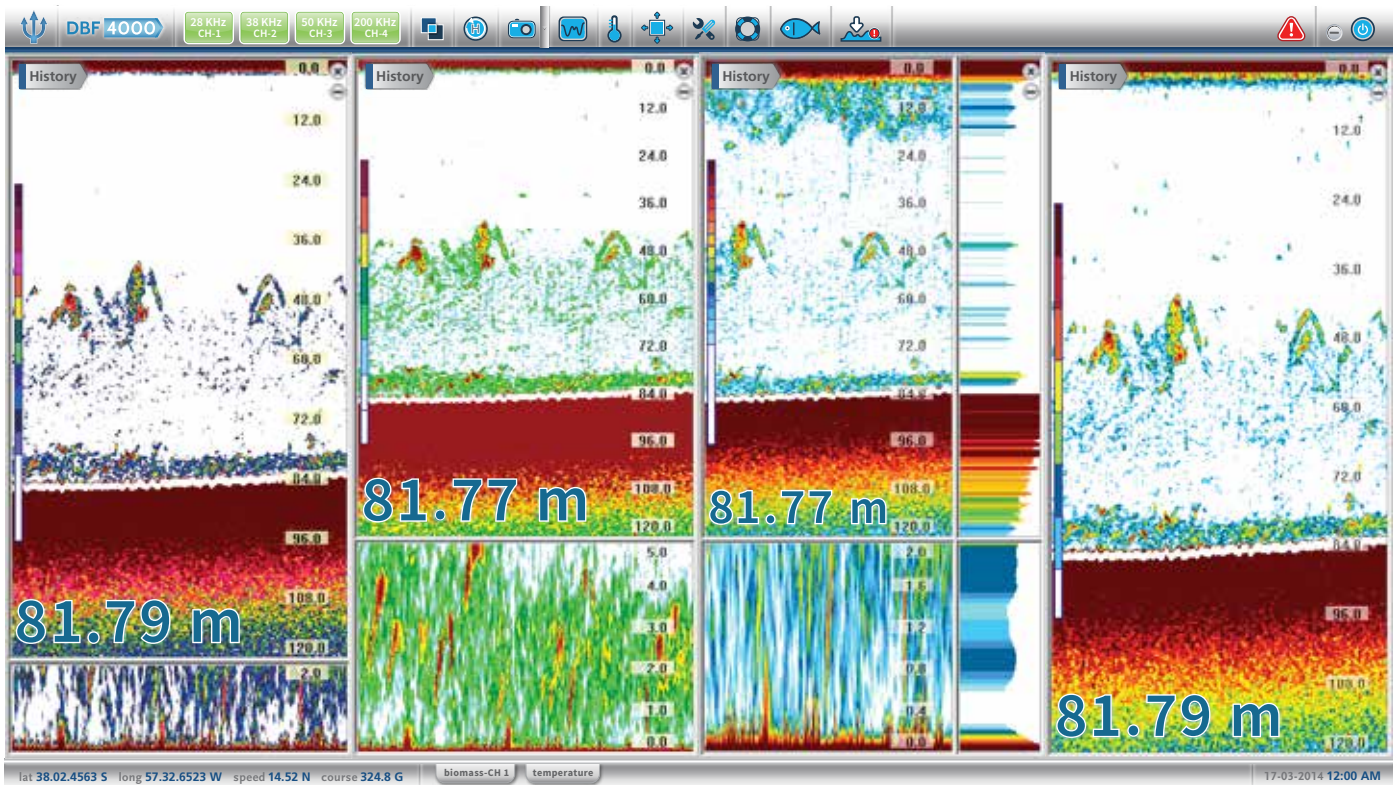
DBF 4000

28 KHz CH-1
38 KHz CH-2
50 KHz CH-3
200 KHz CH-4

History
0.0
12.0
24.0
36.0
48.0
60.0
72.0
84.0
96.0
108.0
120.0
81.79 m
2.0

History
0.0
12.0
24.0
36.0
48.0
60.0
72.0
84.0
96.0
108.0
120.0
81.77 m
5.0
4.0
3.0
2.0
1.0
0.0

History
0.0
12.0
24.0
36.0
48.0
60.0
72.0
84.0
96.0
108.0
120.0
81.77 m
2.0
1.6
1.2
0.8
0.4
0.0

History
0.0
12.0
24.0
36.0
48.0
60.0
72.0
84.0
96.0
108.0
120.0
81.79 m

lat 38.02.4563 S long 57.32.6523 W speed 14.52 N course 324.8 G
biomass-CH 1 temperature
17-03-2014 12:00 AM